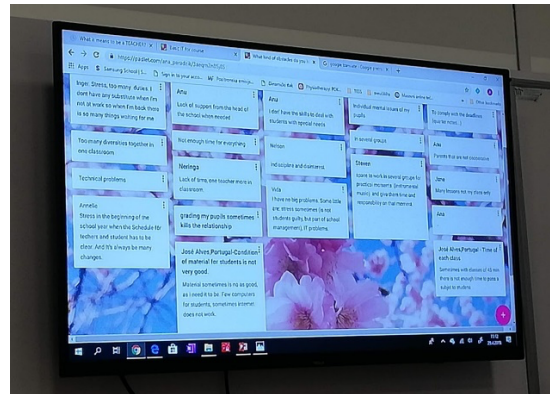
What it means to be a TEACHER?
What kind of obstacles do you f
Google Translate
https://padlet.com/ana_paiva/k
Apps
Samsung School
Sign in to your accou
Dr Mobile
RESL
Other bookmarks

Inger: Stress, too many duties. I don't have any substitute when I'm not at work so when I'm back there is so many things waiting for me

Too many diversities together in one classroom

Technical problems

Annelie
Stress in the beginning of the school year when the Schedule for techers and student has to be clear. And It's always be many changes.

Anu
Lack of support from the head of the school when needed

Not enough time for everything

Neringa
Lack of time, one teacher more in classroom.

grading my pupils sometimes kills the relationship

José Alves,Portugal-Condition of material for students is not very good.
Material sometimes is no as good, as i need it to be. Few computers for students, sometimes internet does not work.

Anu
I don't have the skills to deal with students with special needs.

Nelson
Indiscipline and disinterest

Viola
I have no big problems. Some little one. Stress sometimes (a lot students, guilty, but part of school management), IT problems

Individual mental issues of my pupils

In several groups

Steven
Space to work in several groups for practical moments (instrumental music), and give them time and responsibility on that moment

to comply with the deadlines

Aiki
Parents that are not cooperative

Jane
Many lessons and my stress with

Ana

José Alves,Portugal - Time of each class
Sometimes with classes of 45 min there is not enough time to give a subject to students

10:12